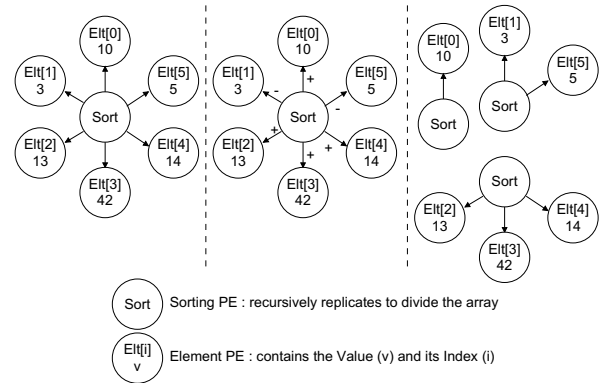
Elt[0]
10

Elt[1]
3

Elt[5]
5

Sort

Elt[2]
13

Elt[4]
14

Elt[3]
42

Elt[0]
10

Elt[1]
3

Elt[5]
5

+
-
-
Sort
+
+
+

Elt[2]
13

Elt[4]
14

Elt[3]
42

Elt[0]
10

Elt[1]
3

Elt[5]
5

Sort

Sort

Sort

Elt[2]
13

Elt[4]
14

Elt[3]
42

Sort Sorting PE : recursively replicates to divide the array

Elt[i]
v
Element PE : contains the Value (v) and its Index (i)